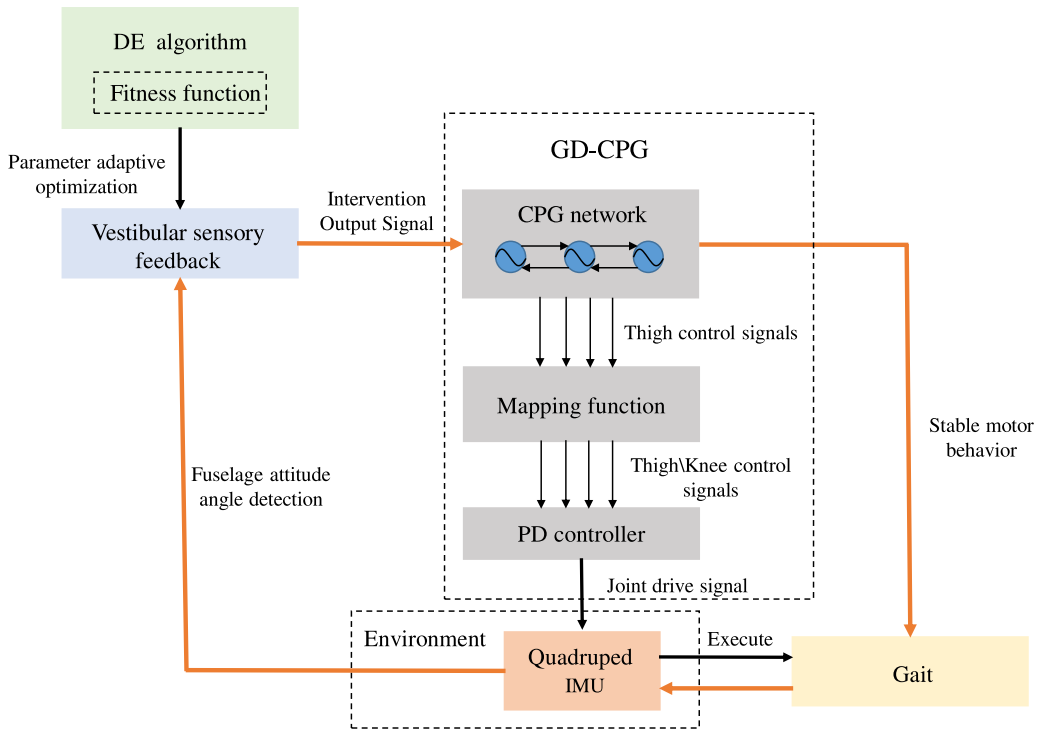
DE algorithm

Fitness function

Parameter adaptive optimization

Vestibular sensory feedback

Intervention Output Signal

GD-CPG

CPG network

Thigh control signals

Mapping function

Thigh\Knee control signals

PD controller

Joint drive signal

Stable motor behavior

Fuselage attitude angle detection

Environment

Quadruped IMU

Execute

Gait